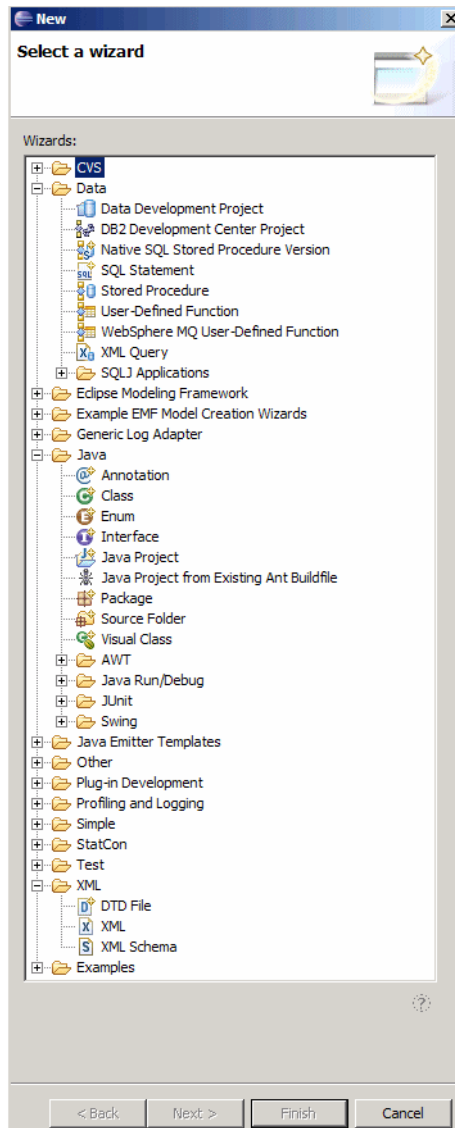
New

Select a wizard

Wizards:

CVS
Data
Data Development Project
DB2 Development Center Project
Native SQL Stored Procedure Version
SQL Statement
Stored Procedure
User-Defined Function
WebSphere MQ User-Defined Function
XML Query
SQLJ Applications
Eclipse Modeling Framework
Example EMF Model Creation Wizards
Generic Log Adapter
Java
Annotation
Class
Enum
Interface
Java Project
Java Project from Existing Ant Buildfile
Package
Source Folder
Visual Class
AWT
Java Run/Debug
JUnit
Swing
Java Emitter Templates
Other
Plug-in Development
Profiling and Logging
Simple
StatCon
Test
XML
DTD File
XML
XML Schema
Examples

< Back
Next >
Finish
Cancel